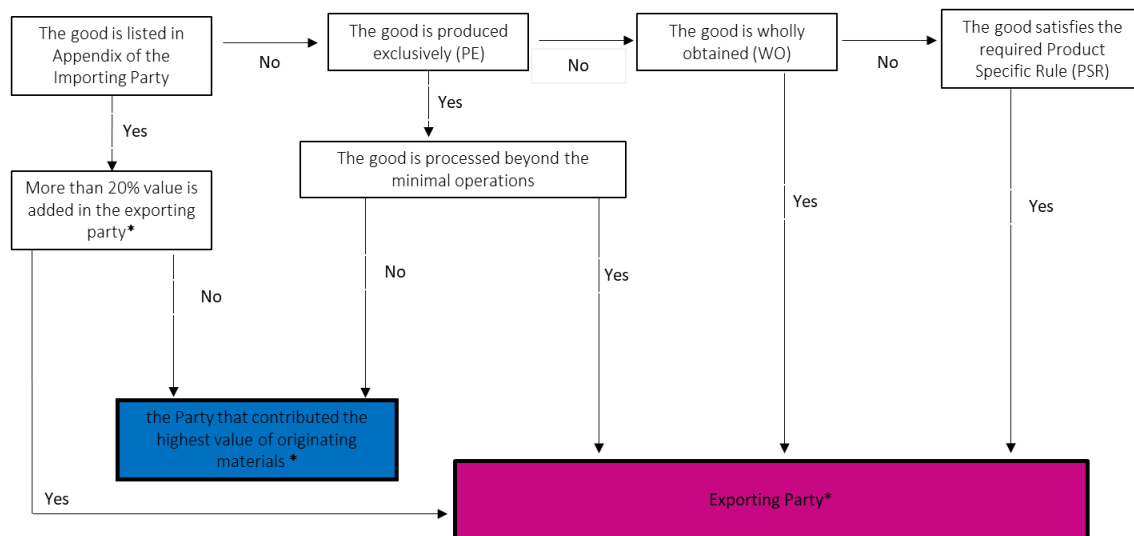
The good is listed in Appendix of the Importing Party

No

The good is produced exclusively (PE)

No

The good is wholly obtained (WO)

No

The good satisfies the required Product Specific Rule (PSR)

Yes

Yes

More than 20% value is added in the exporting party*

The good is processed beyond the minimal operations

Yes

Yes

No

No

Yes

the Party that contributed the highest value of originating materials *

Yes

Exporting Party*